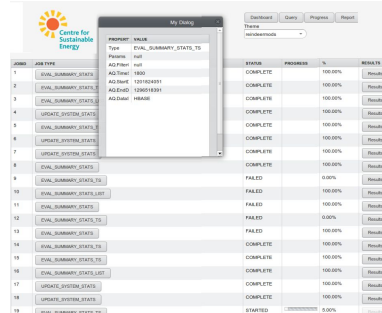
Centre for Sustainable Energy

My Dialog

| PROPERTY | VALUE |
|---|---|
| Type | EVAL_SUMMARY_STATS_TS |
| Params | null |
| Filter | null |
| AG.Timel | 1800 |
| AG.StartD | 1201824051 |
| AG.EndD | 1290018301 |
| AG.Datasl | HBASE |

Dashboard Query Progress Report

Theme
reindeermoots

| JOBID | JOB TYPE | STATUS | PROGRESS | % | RESULTS |
|---|---|---|---|---|---|
| 1 | EVAL_SUMMARY_STATS | COMPLETE | | 100.00% | Results |
| 2 | EVAL_SUMMARY_STATS_T | COMPLETE | | 100.00% | Results |
| 3 | EVAL_SUMMARY_STATS_L | COMPLETE | | 100.00% | Results |
| 4 | UPDATE_SYSTEM_STATS | COMPLETE | | 100.00% | Results |
| 5 | EVAL_SUMMARY_STATS_T | COMPLETE | | 100.00% | Results |
| 6 | UPDATE_SYSTEM_STATS | COMPLETE | | 100.00% | Results |
| 7 | UPDATE_SYSTEM_STATS | COMPLETE | | 100.00% | Results |
| 8 | EVAL_SUMMARY_STATS | COMPLETE | | 100.00% | Results |
| 9 | EVAL_SUMMARY_STATS_TS | FAILED | | 0.00% | Results |
| 10 | EVAL_SUMMARY_STATS_LIST | FAILED | | 100.00% | Results |
| 11 | EVAL_SUMMARY_STATS | FAILED | | 100.00% | Results |
| 12 | EVAL_SUMMARY_STATS_TS | FAILED | | 0.00% | Results |
| 13 | EVAL_SUMMARY_STATS | FAILED | | 100.00% | Results |
| 14 | EVAL_SUMMARY_STATS_TS | COMPLETE | | 100.00% | Results |
| 15 | EVAL_SUMMARY_STATS_TS | COMPLETE | | 100.00% | Results |
| 16 | EVAL_SUMMARY_STATS_LIST | COMPLETE | | 100.00% | Results |
| 17 | UPDATE_SYSTEM_STATS | COMPLETE | | 100.00% | Results |
| 18 | UPDATE_SYSTEM_STATS | COMPLETE | | 100.00% | Results |
| 19 | EVAL_SUMMARY_STATS | STARTED | | 0.00% | Results |